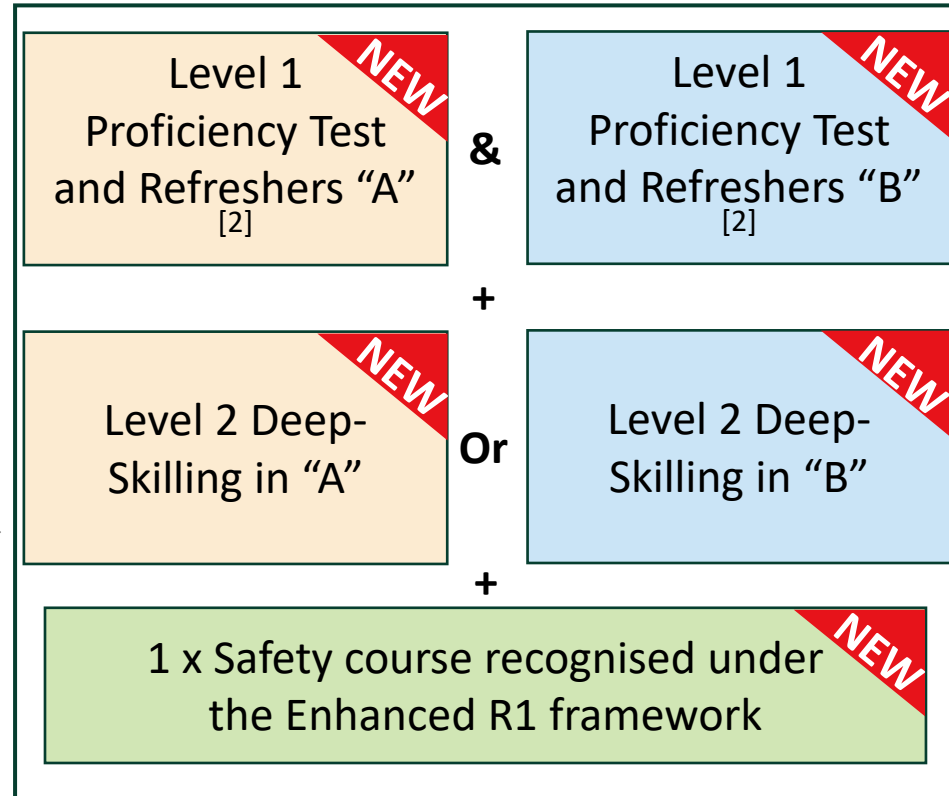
Level 1 Proficiency Test and Refreshers “A” [2]

NEW

&

Level 1 Proficiency Test and Refreshers “B” [2]

NEW

+

Level 2 Deep-Skilling in “A”

NEW

Or

Level 2 Deep-Skilling in “B”

NEW

+

1 x Safety course recognised under the Enhanced R1 framework

NEW